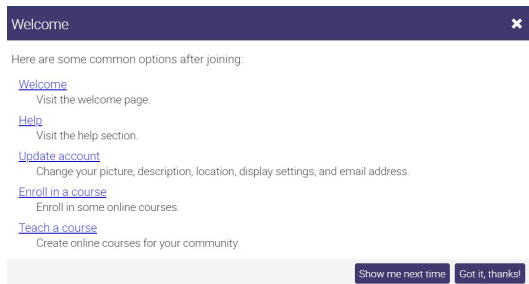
Welcome

Here are some common options after joining:

Welcome
Visit the welcome page.

Help
Visit the help section.

Update account
Change your picture, description, location, display settings, and email address.

Enroll in a course
Enroll in some online courses.

Teach a course
Create online courses for your community.

Show me next time
Got it, thanks!